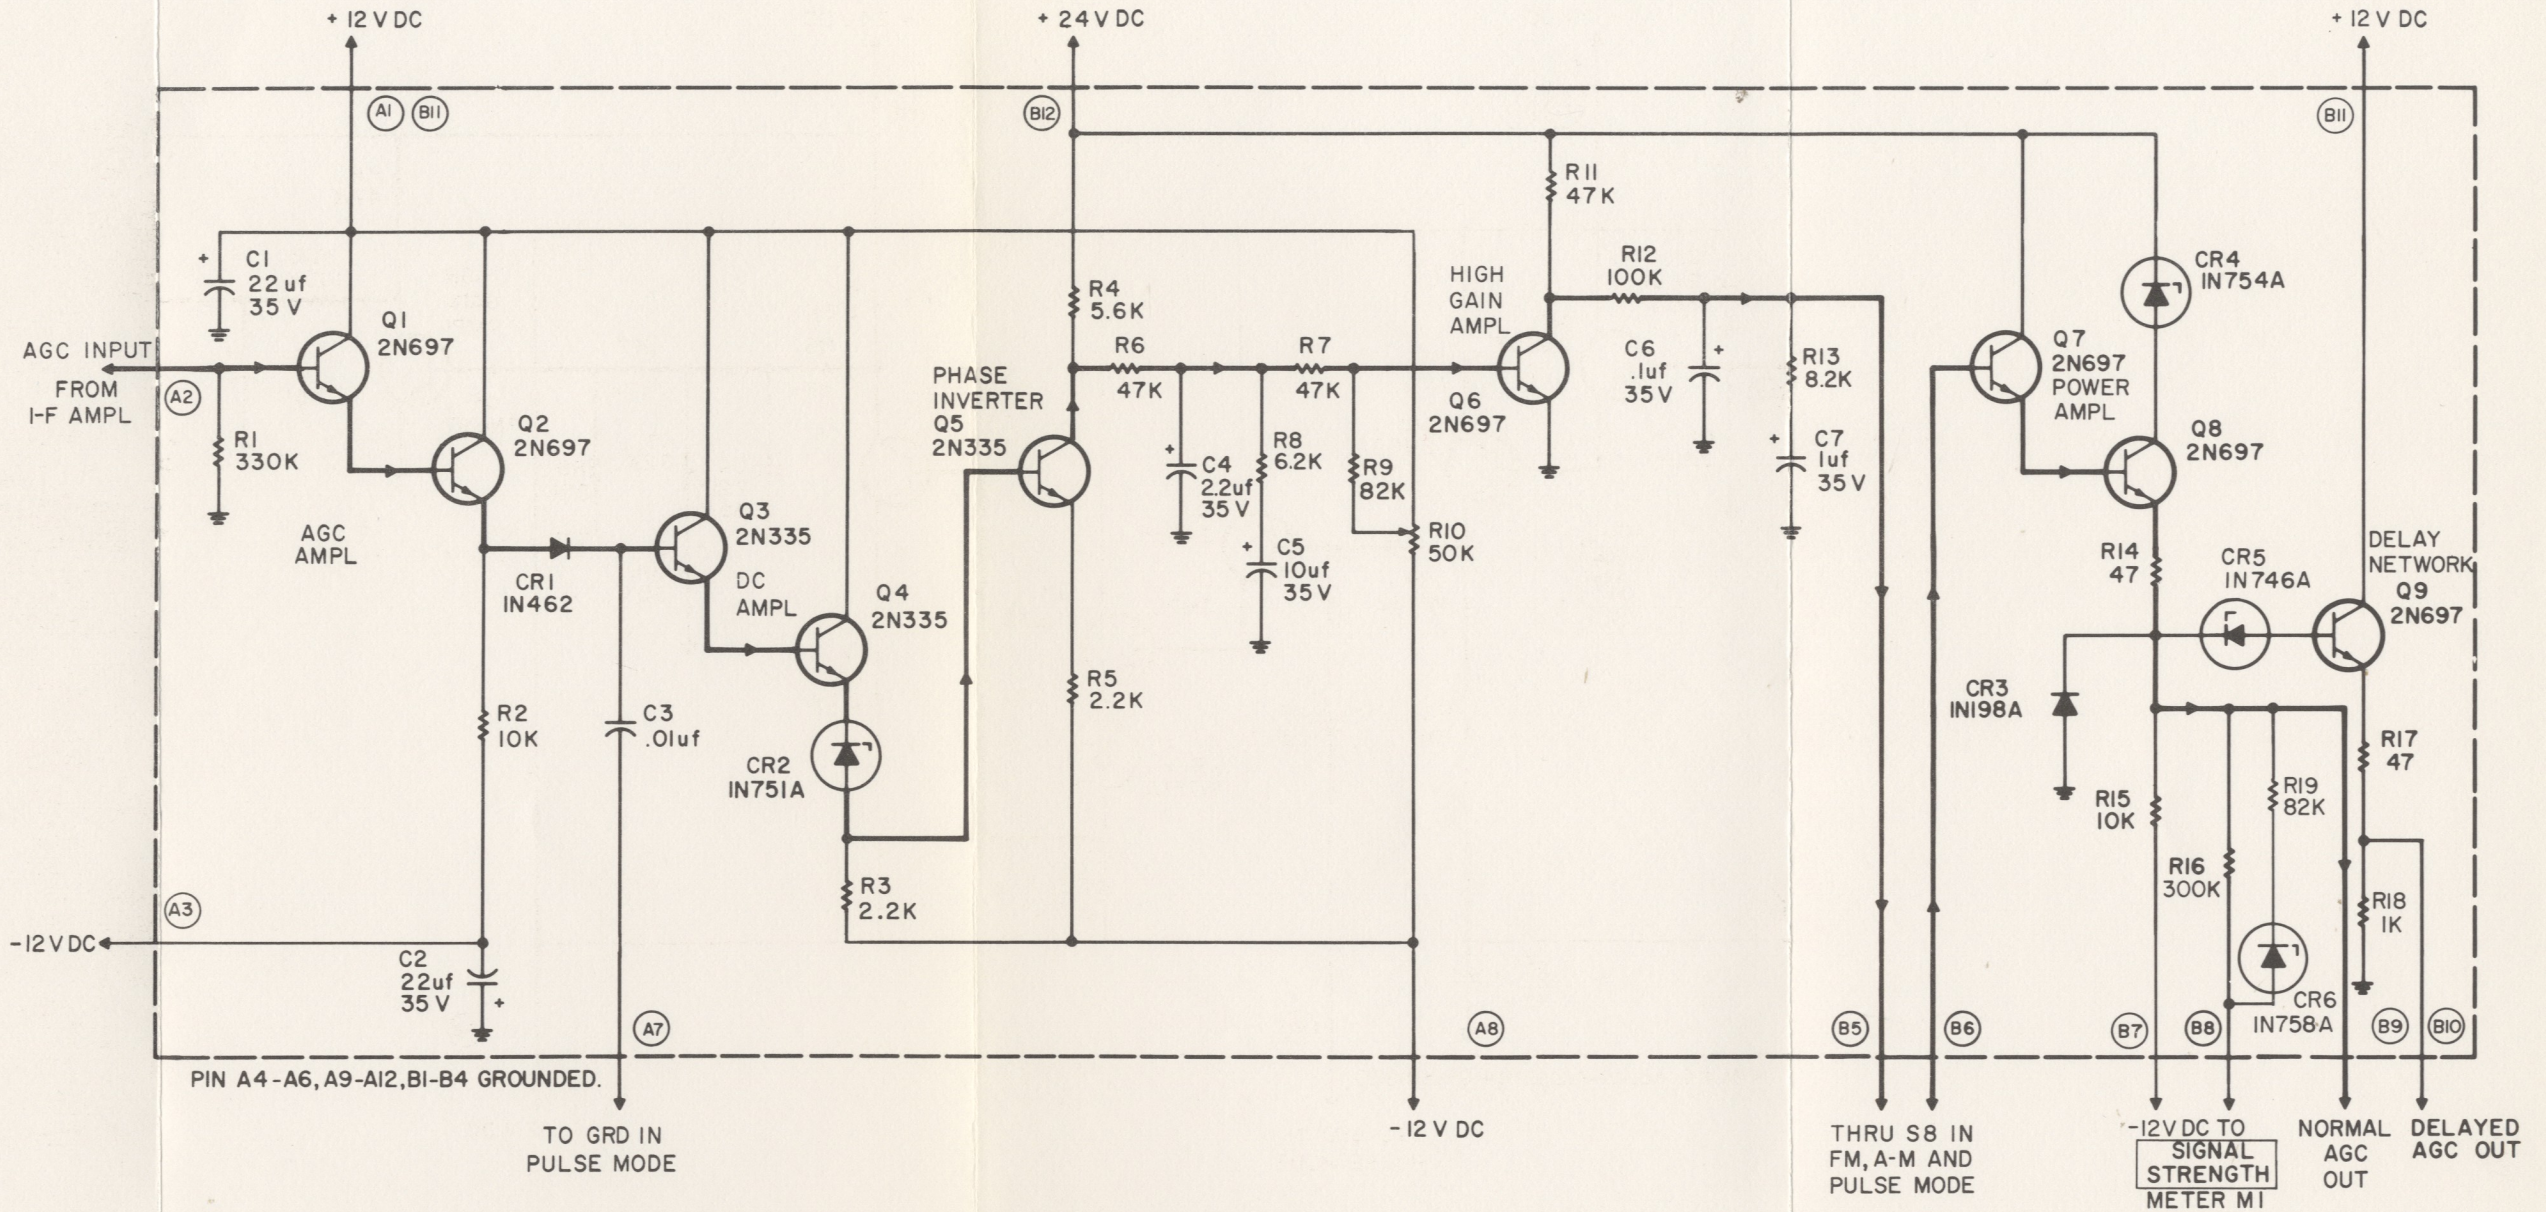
+ 12 V DC

+ 24 V DC

+ 12 V DC

A1 B11

B12

B11

C1 22 uf 35 V

Q1 2N697

AGC INPUT FROM I-F AMPL

A2

R1 330K

Q2 2N697

AGC AMPL

CR1 IN462

Q3 2N335

DC AMPL

Q4 2N335

CR2 IN751A

R2 10K

C3 .01uf

R3 2.2K

A3

-12 V DC

C2 22uf 35 V

R4 5.6K

PHASE INVERTER Q5 2N335

R5 2.2K

R6 47K

R7 47K

C4 2.2uf 35 V

R8 6.2K

C5 10uf 35 V

R9 82K

R10 50K

R11 47K

HIGH GAIN AMPL

Q6 2N697

R12 100K

C6 .1uf 35 V

R13 8.2K

C7 1uf 35 V

CR4 IN754A

Q7 2N697 POWER AMPL

Q8 2N697

R14 47

CR5 IN746A

DELAY NETWORK Q9 2N697

CR3 IN198A

R15 10K

R16 300K

R19 82K

CR6 IN758A

R17 47

R18 1K

A7

A8

B5

B6

B7

B8

B9

B10

PIN A4-A6, A9-A12, B1-B4 GROUNDED.

TO GRD IN PULSE MODE

- 12 V DC

THRU S8 IN FM, A-M AND PULSE MODE

-12 V DC TO SIGNAL STRENGTH METER M1

NORMAL AGC OUT

DELAYED AGC OUT